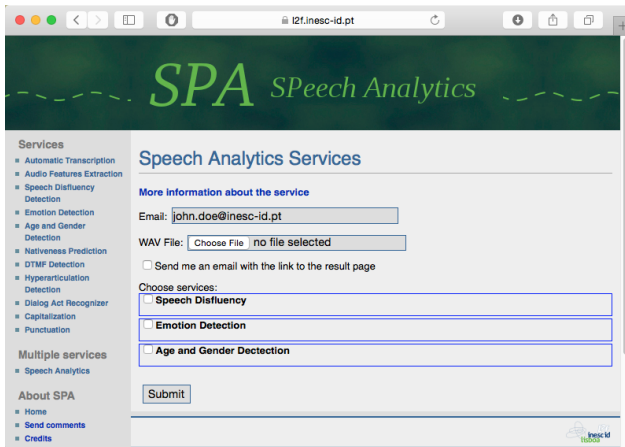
l2f.inesc-id.pt

SPA SPeech Analytics

Services
Automatic Transcription
Audio Features Extraction
Speech Disfluency Detection
Emotion Detection
Age and Gender Detection
Nativeness Prediction
DTMF Detection
Hyperarticulation Detection
Dialog Act Recognizer
Capitalization
Punctuation

Multiple services
Speech Analytics

About SPA
Home
Send comments
Credits

Speech Analytics Services

More information about the service

Email: john.doe@inesc-id.pt

WAV File: Choose File no file selected

Send me an email with the link to the result page

Choose services:
Speech Disfluency
Emotion Detection
Age and Gender Dectection

Submit

inesc id lisboa